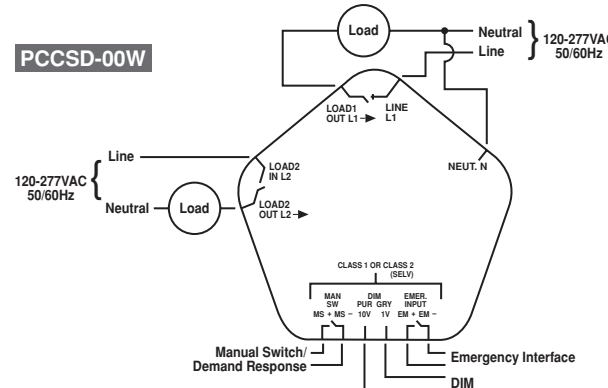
PCCSD-00W

Load

Neutral

Line

120-277VAC 50/60Hz

LOAD1 OUT L1

LINE L1

Line

120-277VAC 50/60Hz

LOAD2 IN L2

NEUT. N

Neutral

Load

LOAD2 OUT L2

CLASS 1 OR CLASS 2 (SELV)

MAN SW

DIM PUR GRY

EMER. INPUT

MS + MS − 10V 1V EM + EM −

Manual Switch/ Demand Response

Emergency Interface

DIM